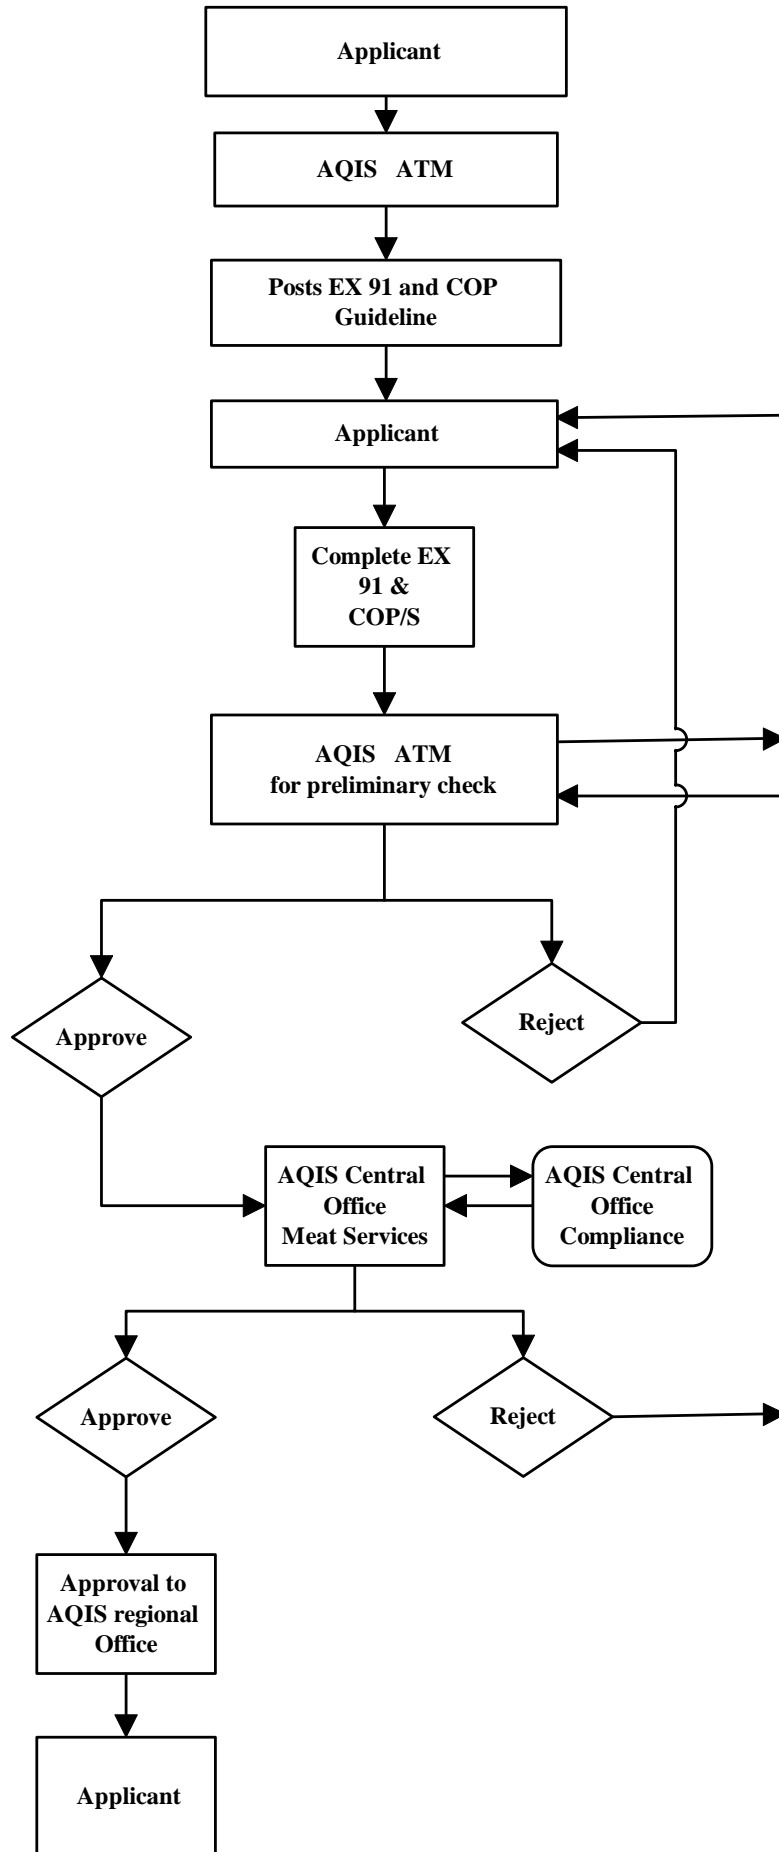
Applicant

AQIS ATM

Posts EX 91 and COP Guideline

Applicant

Complete EX 91 & COP/S

AQIS ATM
for preliminary check

Approve

Reject

AQIS Central Office Meat Services

AQIS Central Office Compliance

Approve

Reject

Approval to AQIS regional Office

Applicant